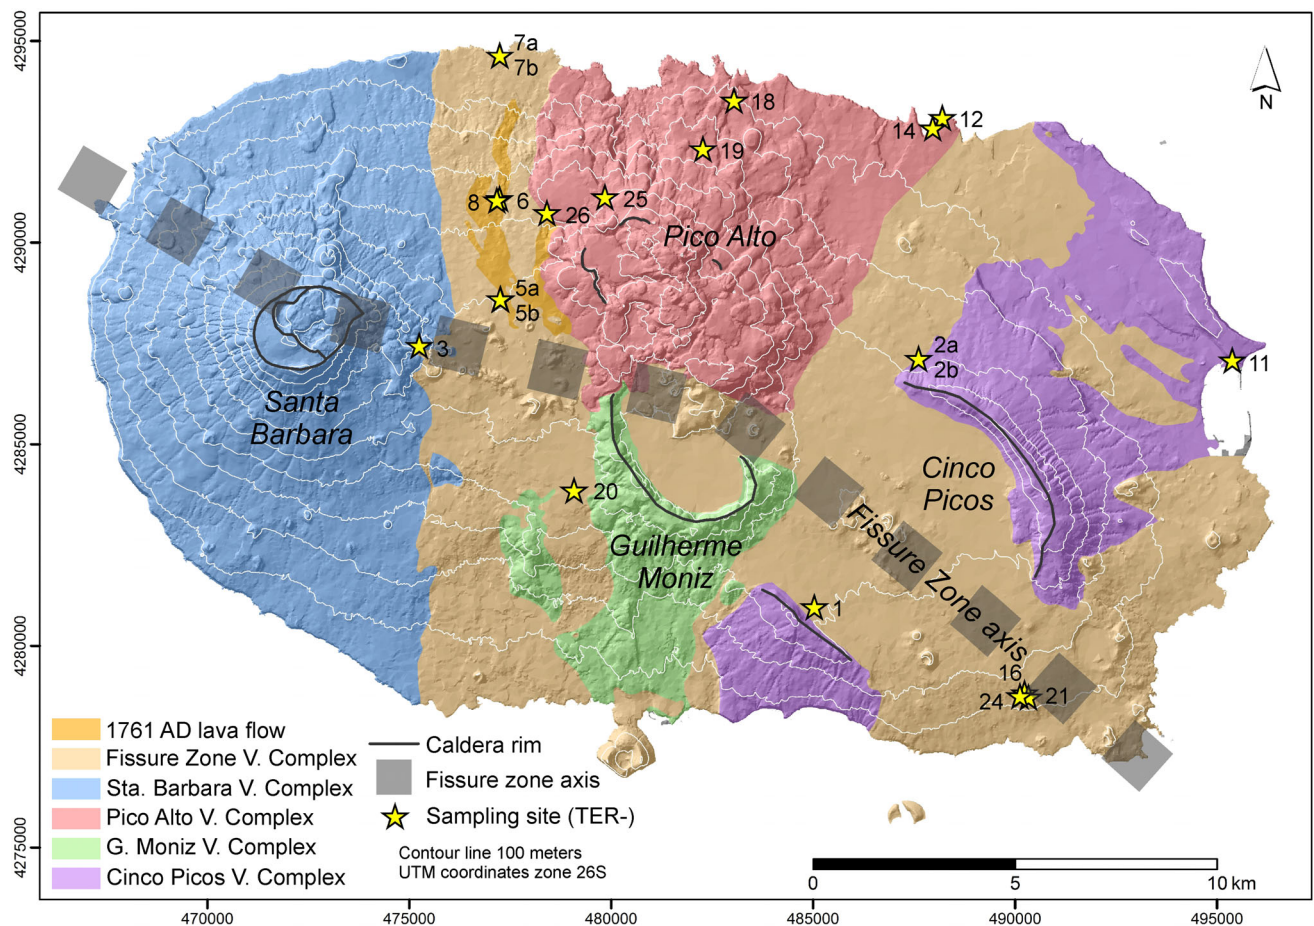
4295000
4290000
4285000
4280000
4275000

N

7a
7b
18
14
12
19
8
6
26
25
Pico Alto
5a
5b
3
2a
2b
11
Santa Barbara
Cinco Picos
20
Guilherme Moniz
Fissure Zone axis
1
16
24
21

1761 AD lava flow
Fissure Zone V. Complex
Sta. Barbara V. Complex
Pico Alto V. Complex
G. Moniz V. Complex
Cinco Picos V. Complex
Caldera rim
Fissure zone axis
Sampling site (TER-)
Contour line 100 meters
UTM coordinates zone 26S

0
5
10 km

470000
475000
480000
485000
490000
495000